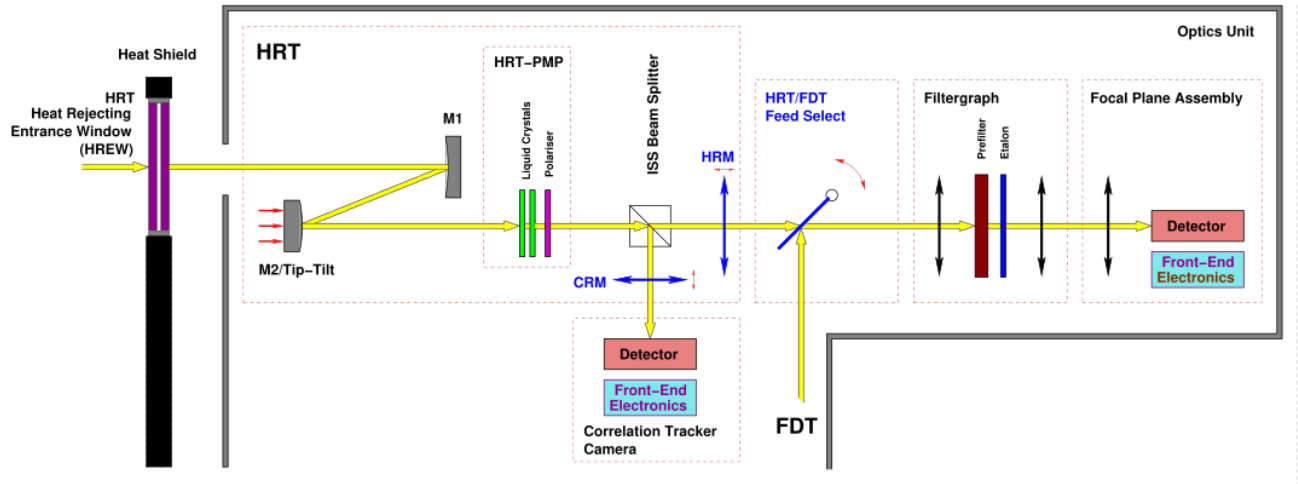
Heat Shield

Optics Unit

HRT
Heat Rejecting
Entrance Window
(HREW)

HRT

HRT–PMP

M1

Liquid Crystals

Polariser

ISS Beam Splitter

HRM

HRT/FDT
Feed Select

Filtergraph

Prefilter

Etalon

Focal Plane Assembly

Detector

Front–End
Electronics

M2/Tip–Tilt

CRM

Detector

Front–End
Electronics

Correlation Tracker
Camera

FDT